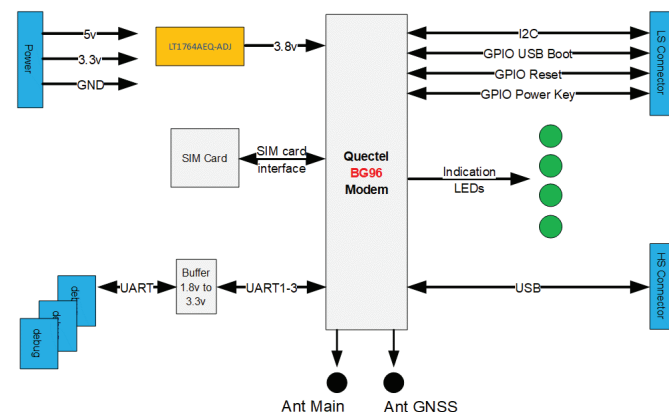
Power
5v
3.3v
GND
LT1764AEQ-ADJ
3.8v
Quectel
BG96
Modem
I2C
GPIO USB Boot
GPIO Reset
GPIO Power Key
LS Connector
SIM Card
SIM card interface
Indication LEDs
debug
deb
de
UART
Buffer 1.8v to 3.3v
UART1-3
USB
HS Connector
Ant Main
Ant GNSS